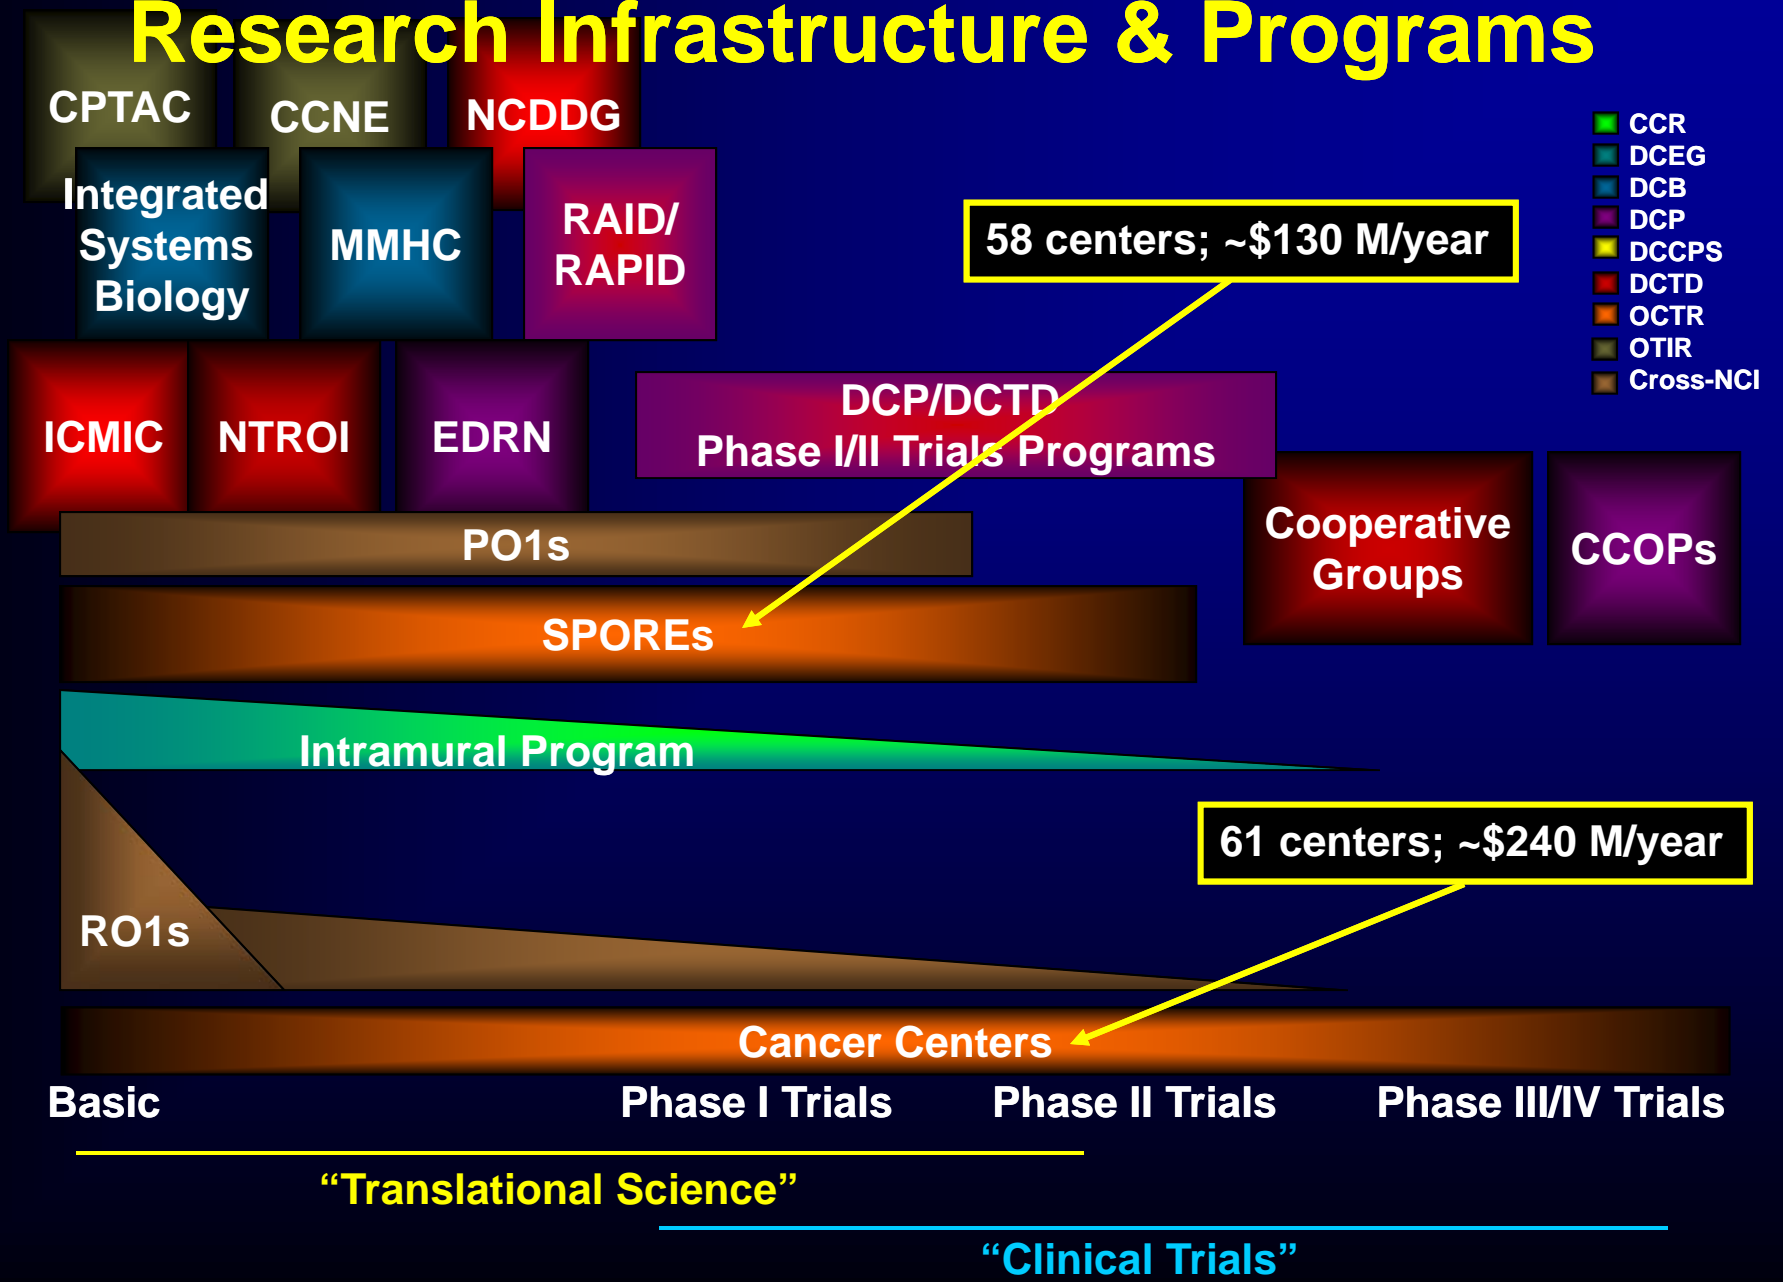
Research Infrastructure & Programs

CPTAC

CCNE

NCDDG

Integrated Systems Biology

MMHC

RAID/ RAPID

CCR
DCEG
DCB
DCP
DCCPS
DCTD
OCTR
OTIR
Cross-NCI

58 centers; ~$130 M/year

ICMIC

NTROI

EDRN

DCP/DCTD Phase I/II Trials Programs

Cooperative Groups

CCOPs

PO1s

SPOREs

Intramural Program

61 centers; ~$240 M/year

RO1s

Cancer Centers

Basic

Phase I Trials

Phase II Trials

Phase III/IV Trials

“Translational Science”

“Clinical Trials”